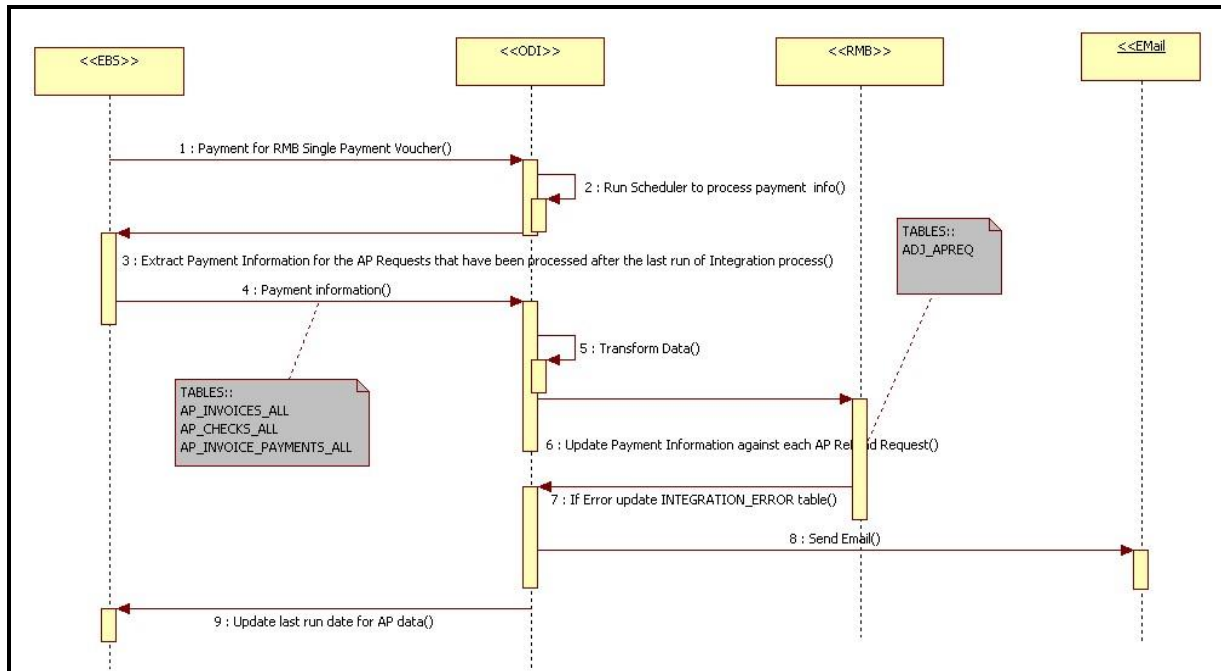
<<EBS>>

<<ODI>>

<<RMB>>

<<EMail

1 : Payment for RMB Single Payment Voucher()

2 : Run Scheduler to process payment info()

TABLES::
ADJ_APREQ

3 : Extract Payment Information for the AP Requests that have been processed after the last run of Integration process()

4 : Payment information()

5 : Transform Data()

TABLES::
AP_INVOICES_ALL
AP_CHECKS_ALL
AP_INVOICE_PAYMENTS_ALL

6 : Update Payment Information against each AP Re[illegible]d Request()

7 : If Error update INTEGRATION_ERROR table()

8 : Send Email()

9 : Update last run date for AP data()